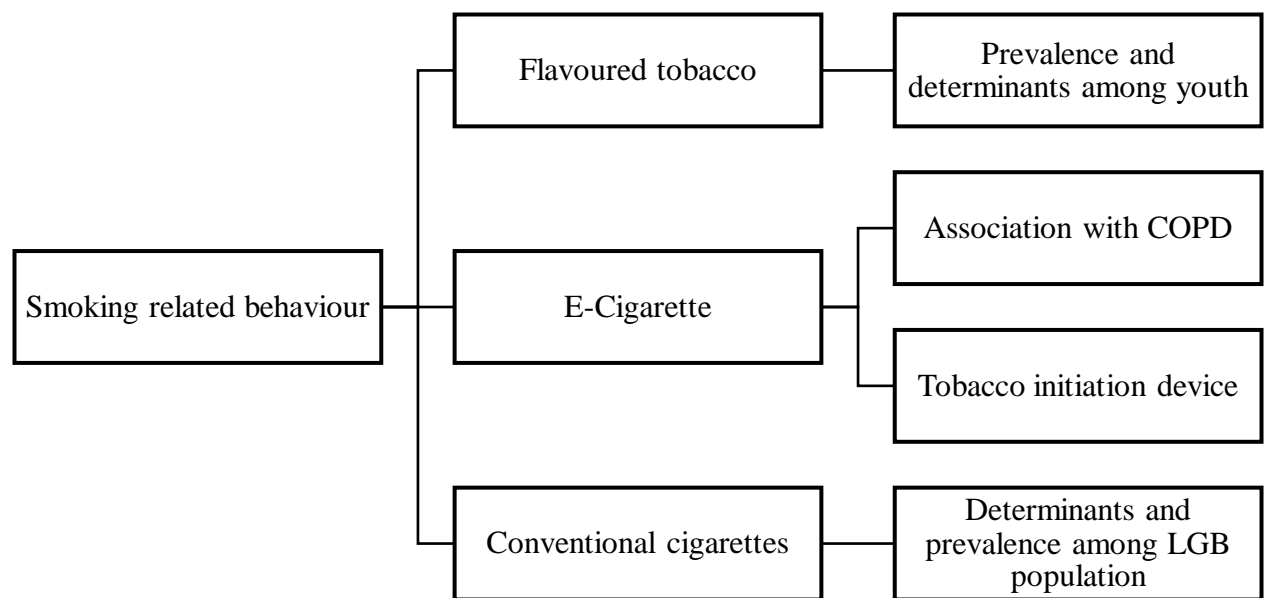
Smoking related behaviour

Flavoured tobacco

Prevalence and determinants among youth

E-Cigarette

Association with COPD

Tobacco initiation device

Conventional cigarettes

Determinants and prevalence among LGB population